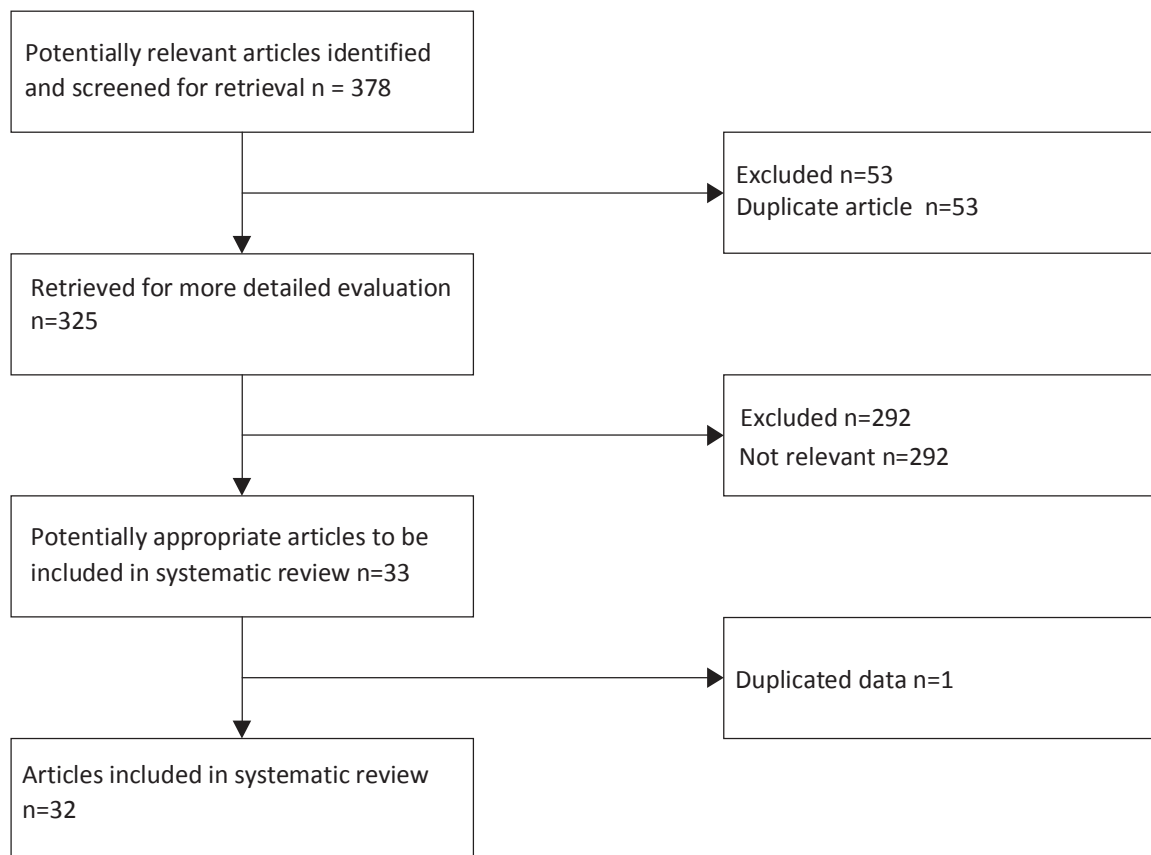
Potentially relevant articles identified and screened for retrieval n = 378

Excluded n=53
Duplicate article n=53

Retrieved for more detailed evaluation n=325

Excluded n=292
Not relevant n=292

Potentially appropriate articles to be included in systematic review n=33

Duplicated data n=1

Articles included in systematic review n=32